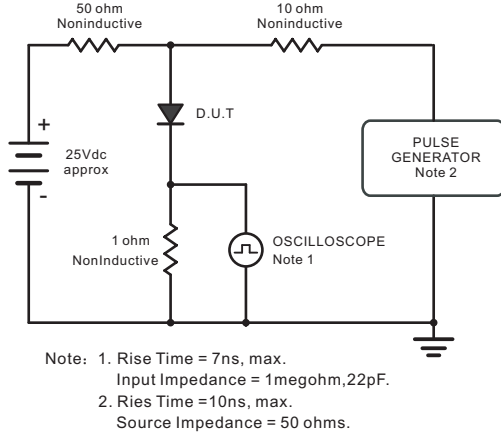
50 ohm
Noninductive

10 ohm
Noninductive

D.U.T

+

25Vdc
approx

-

PULSE
GENERATOR
Note 2

1 ohm
NonInductive

OSCILLOSCOPE
Note 1

Note：1. Rise Time = 7ns, max.
Input Impedance = 1megohm,22pF.
2. Ries Time =10ns, max.
Source Impedance = 50 ohms.